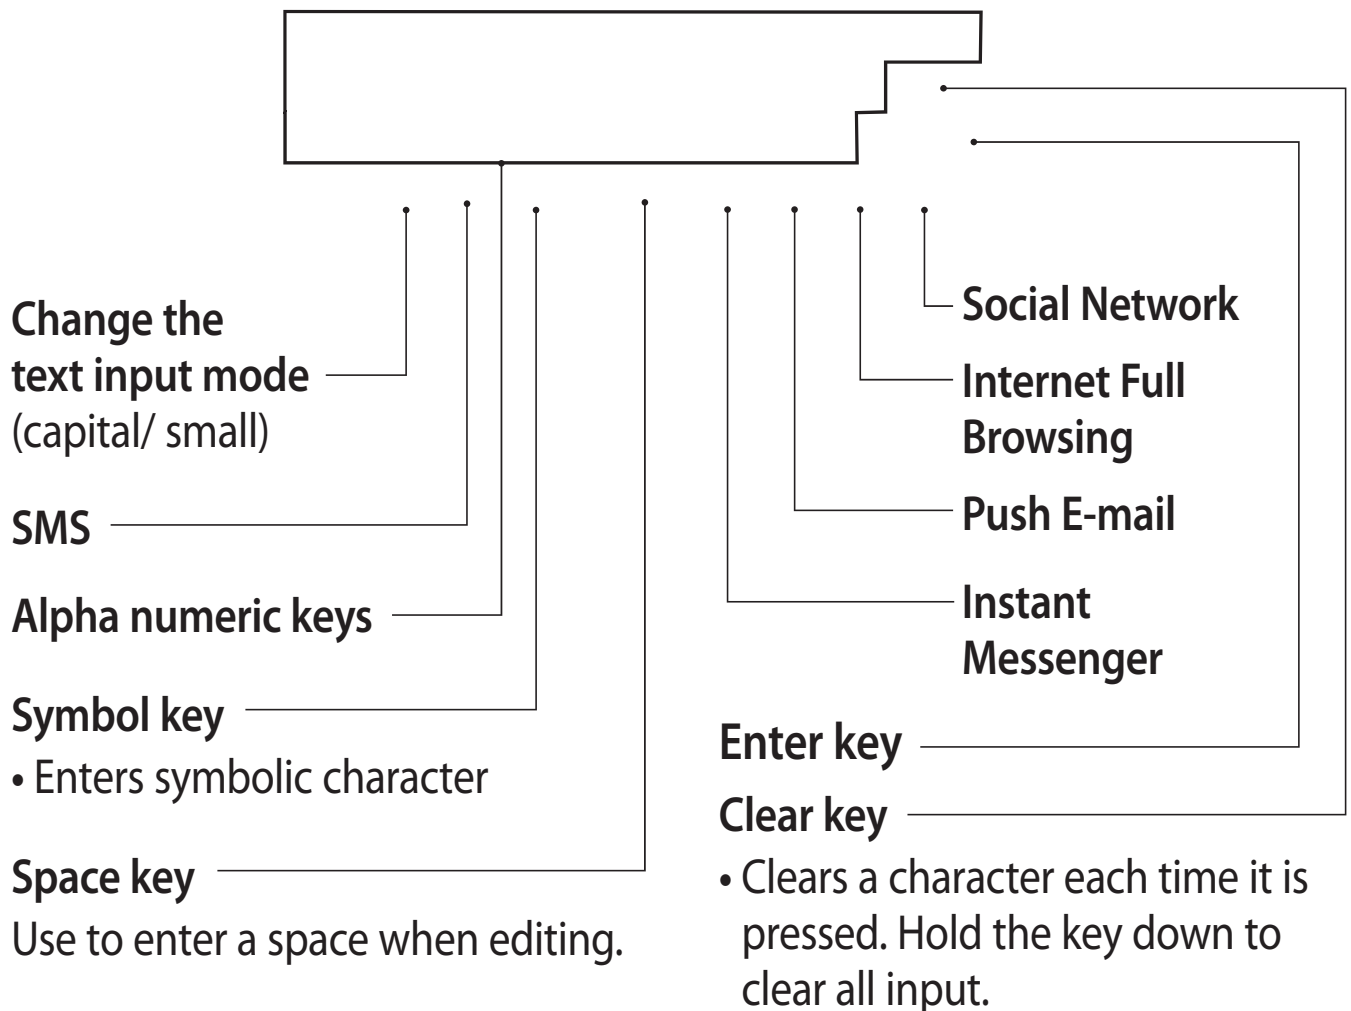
Change the text input mode
(capital/ small)

SMS

Alpha numeric keys

Symbol key
• Enters symbolic character

Space key
Use to enter a space when editing.

Social Network

Internet Full Browsing

Push E-mail

Instant Messenger

Enter key

Clear key
• Clears a character each time it is pressed. Hold the key down to clear all input.